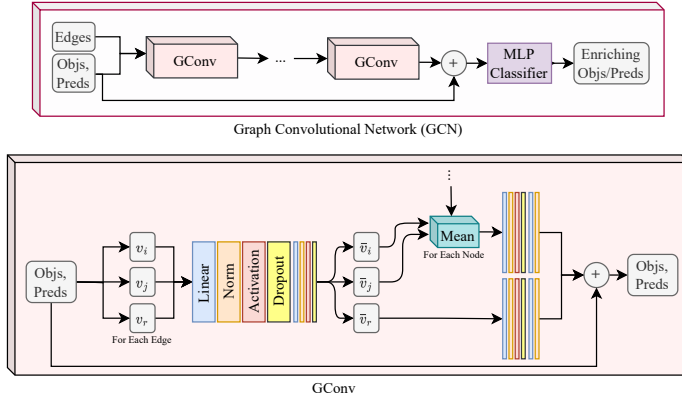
Edges

Objs, Preds

GConv

...

GConv

+

MLP Classifier

Enriching Objs/Preds

Graph Convolutional Network (GCN)

Objs, Preds

$v_i$

$v_j$

$v_r$

For Each Edge

Linear

Norm

Activation

Dropout

$\bar{v}_i$

$\bar{v}_j$

$\bar{v}_r$

Mean

For Each Node

+

Objs, Preds

GConv